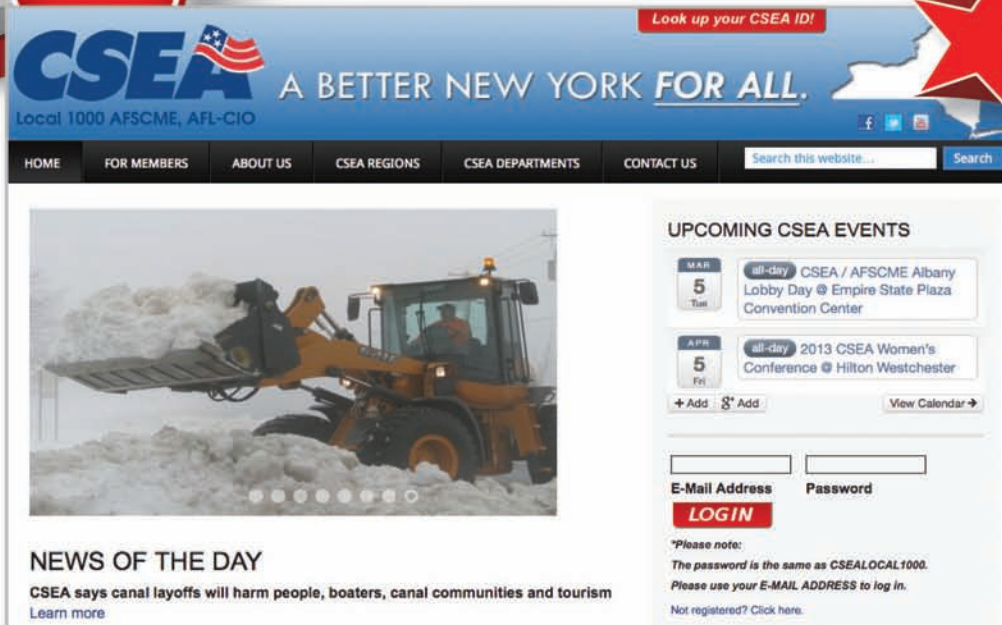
Look up your CSEA ID!

CSEA
Local 1000 AFSCME, AFL-CIO

A BETTER NEW YORK FOR ALL.

HOME
FOR MEMBERS
ABOUT US
CSEA REGIONS
CSEA DEPARTMENTS
CONTACT US
Search this website...
Search

UPCOMING CSEA EVENTS

MAR
5
Tue
all-day CSEA / AFSCME Albany Lobby Day @ Empire State Plaza Convention Center

APR
5
Fri
all-day 2013 CSEA Women's Conference @ Hilton Westchester

+ Add
Add
View Calendar →

E-Mail Address
Password
LOGIN

*Please note:
The password is the same as CSEALOCAL1000.
Please use your E-MAIL ADDRESS to log in.

Not registered? Click here.

NEWS OF THE DAY

CSEA says canal layoffs will harm people, boaters, canal communities and tourism
Learn more